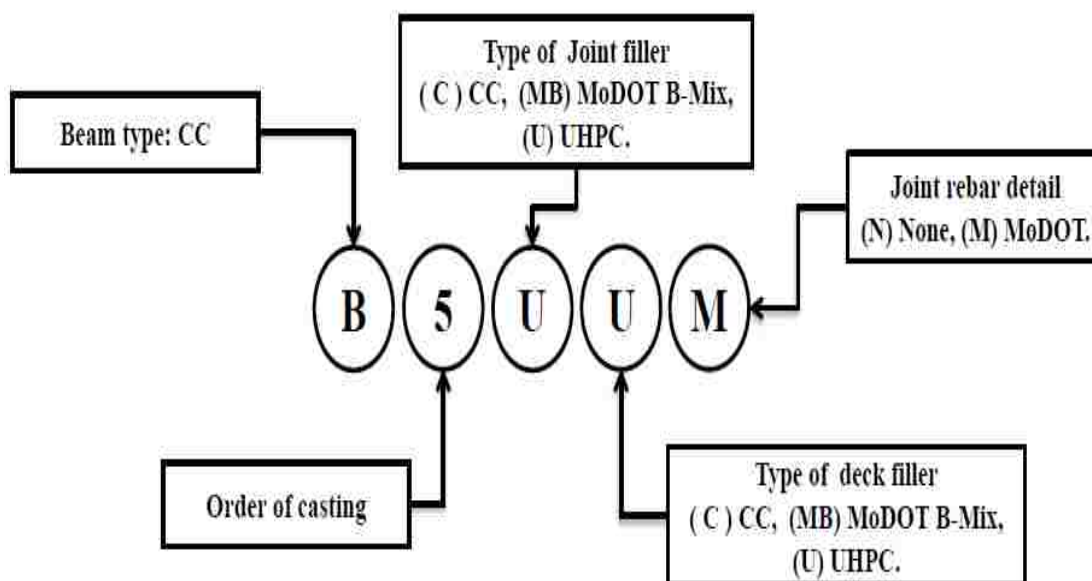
Type of Joint filler
( C ) CC, (MB) MoDOT B-Mix, (U) UHPC.

Beam type: CC

Joint rebar detail
(N) None, (M) MoDOT.

B 5 U U M

Order of casting

Type of deck filler
( C ) CC, (MB) MoDOT B-Mix, (U) UHPC.